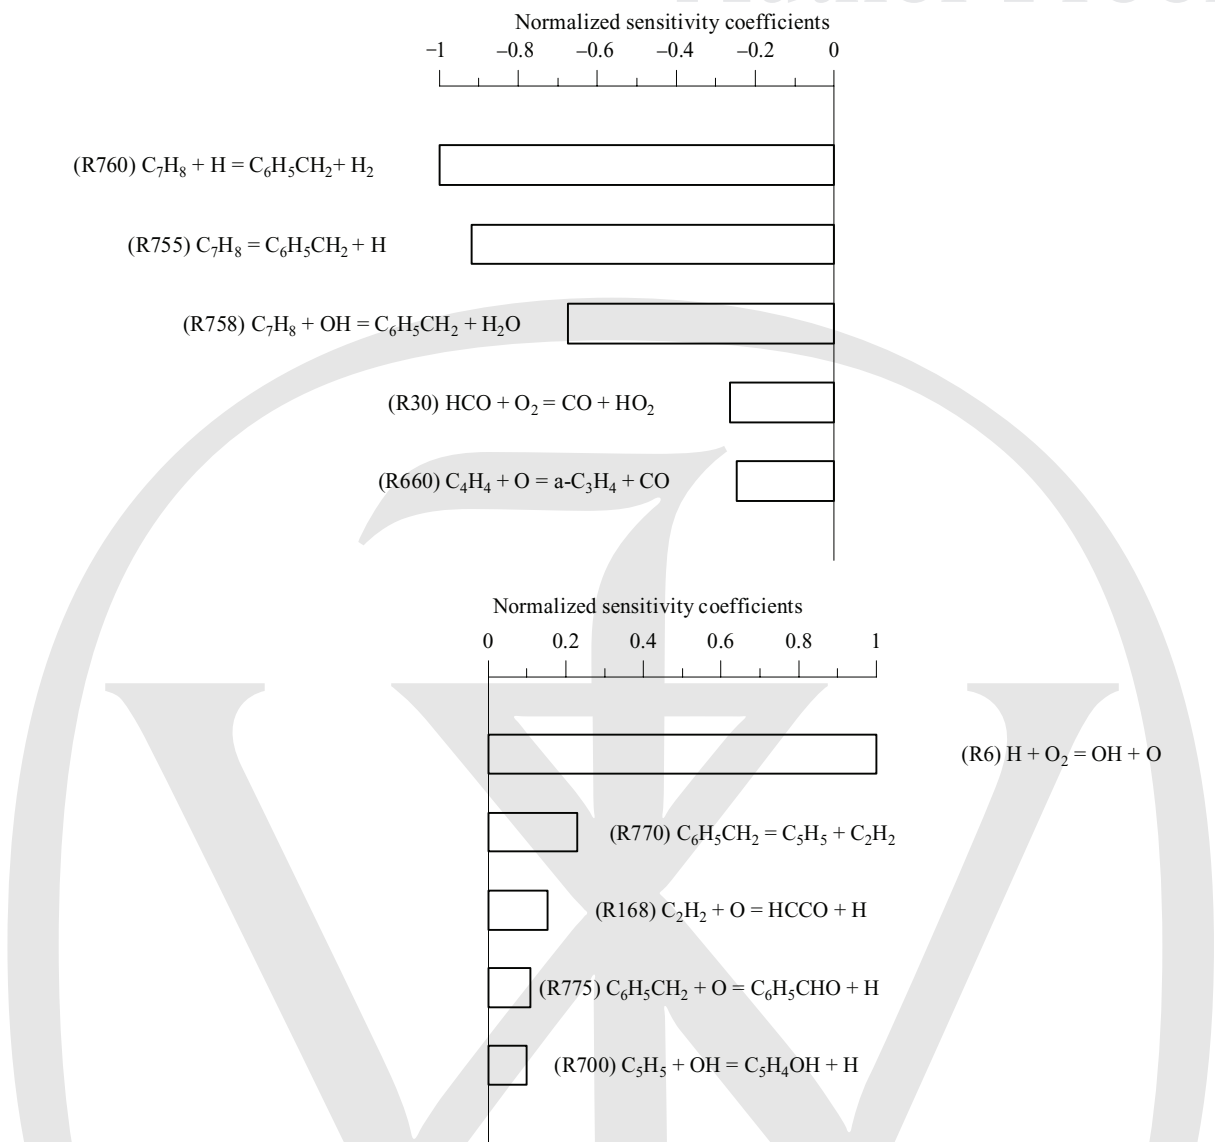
Normalized sensitivity coefficients

−1 −0.8 −0.6 −0.4 −0.2 0

(R760) $C_7H_8 + H = C_6H_5CH_2 + H_2$

(R755) $C_7H_8 = C_6H_5CH_2 + H$

(R758) $C_7H_8 + OH = C_6H_5CH_2 + H_2O$

(R30) $HCO + O_2 = CO + HO_2$

(R660) $C_4H_4 + O = a\text{-}C_3H_4 + CO$

Normalized sensitivity coefficients

0 0.2 0.4 0.6 0.8 1

(R6) $H + O_2 = OH + O$

(R770) $C_6H_5CH_2 = C_5H_5 + C_2H_2$

(R168) $C_2H_2 + O = HCCO + H$

(R775) $C_6H_5CH_2 + O = C_6H_5CHO + H$

(R700) $C_5H_5 + OH = C_5H_4OH + H$